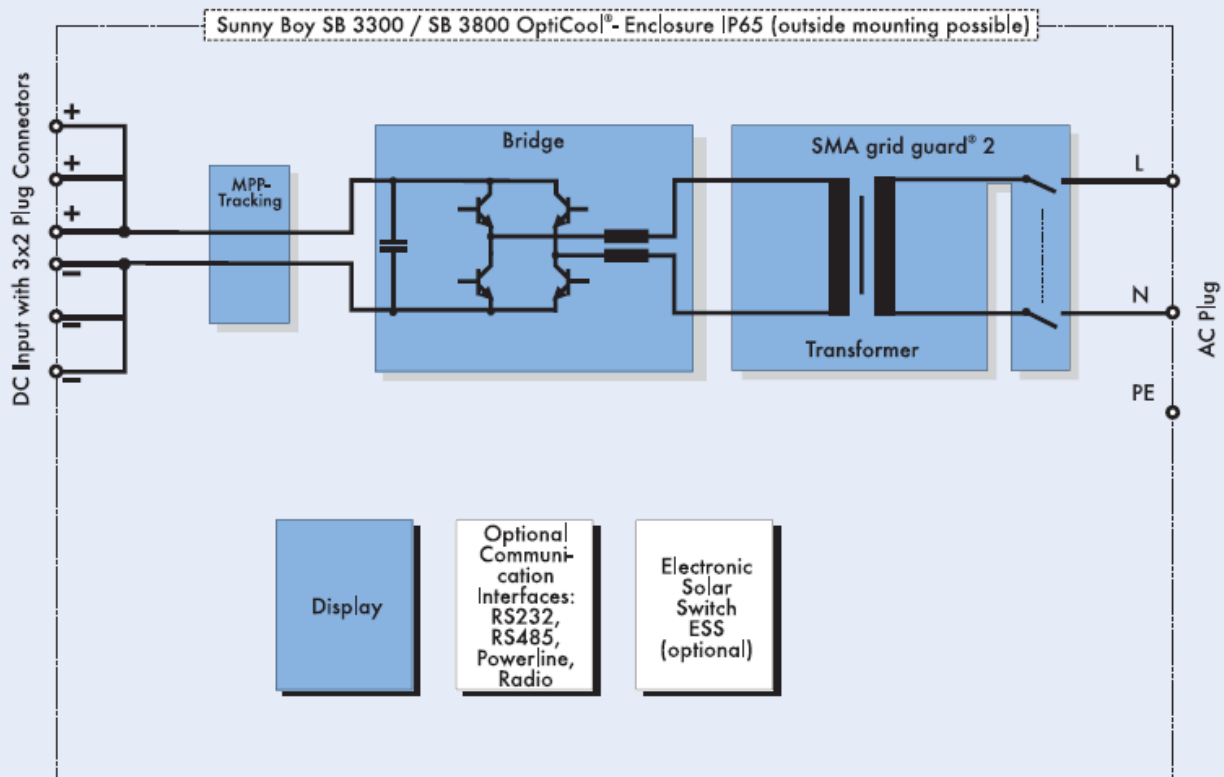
Sunny Boy SB 3300 / SB 3800 OptiCool®- Enclosure IP65 (outside mounting possible)

DC Input with 3x2 Plug Connectors

+
+
+
−
−
−

MPP-Tracking

Bridge

SMA grid guard® 2

Transformer

L

N

PE

AC Plug

Display

Optional Communication Interfaces: RS232, RS485, Powerline, Radio

Electronic Solar Switch ESS (optional)